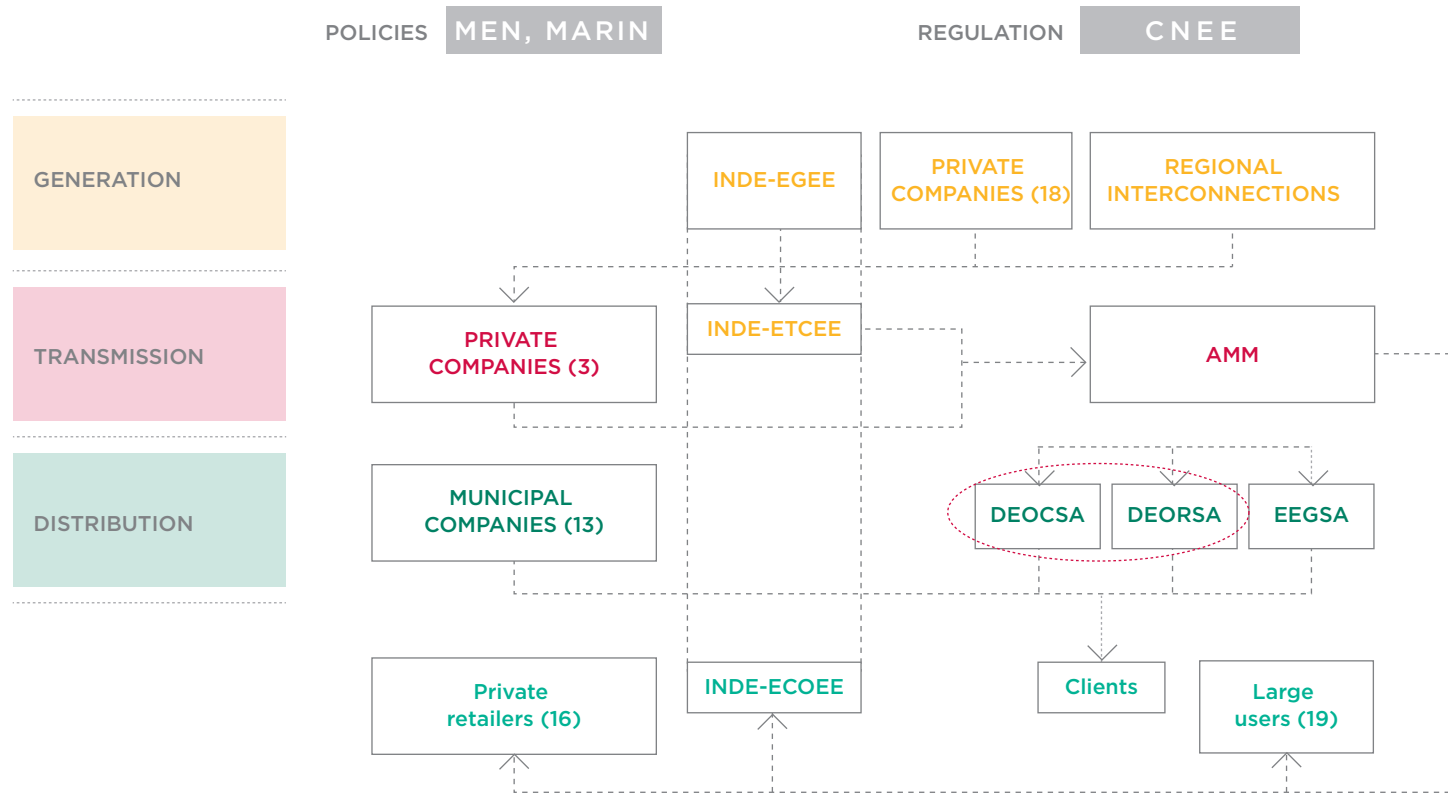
POLICIES MEN, MARIN

REGULATION CNEE

GENERATION

INDE-EGEE

PRIVATE COMPANIES (18)

REGIONAL INTERCONNECTIONS

TRANSMISSION

PRIVATE COMPANIES (3)

INDE-ETCEE

AMM

DISTRIBUTION

MUNICIPAL COMPANIES (13)

DEOCSA

DEORSA

EEGSA

Private retailers (16)

INDE-ECOEE

Clients

Large users (19)